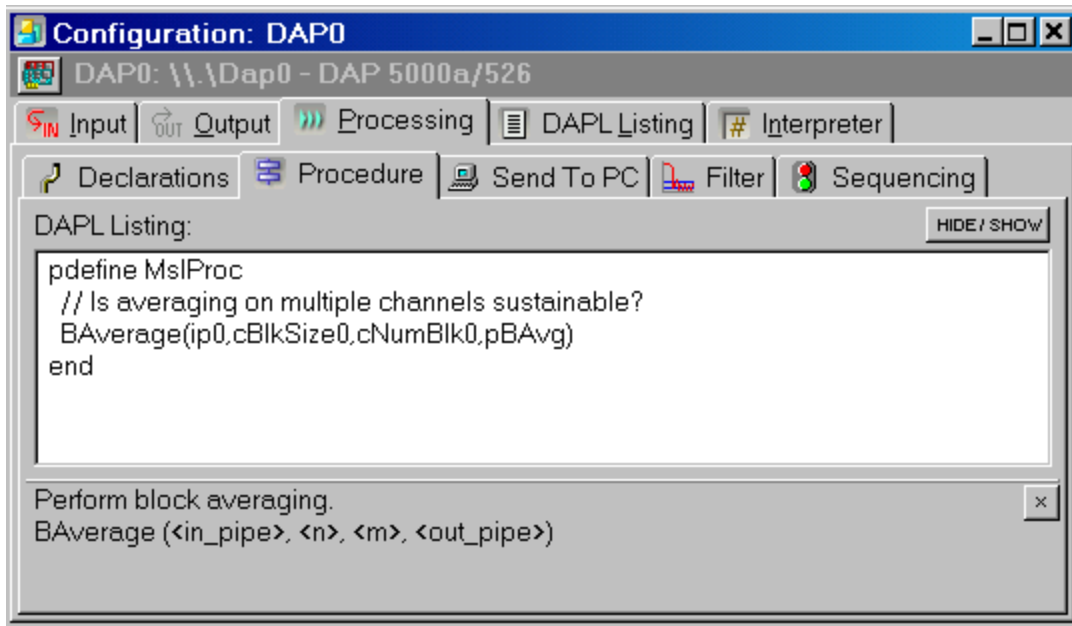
Configuration: DAP0

DAP0: \\.\Dap0 - DAP 5000a/526

IN Input | OUT Output | Processing | DAPL Listing | # Interpreter

Declarations | Procedure | Send To PC | Filter | Sequencing

DAPL Listing:

HIDE / SHOW

pdefine MslProc
  // Is averaging on multiple channels sustainable?
  BAverage(ip0,cBlkSize0,cNumBlk0,pBAvg)
end

Perform block averaging.
BAverage (<in_pipe>, <n>, <m>, <out_pipe>)

×